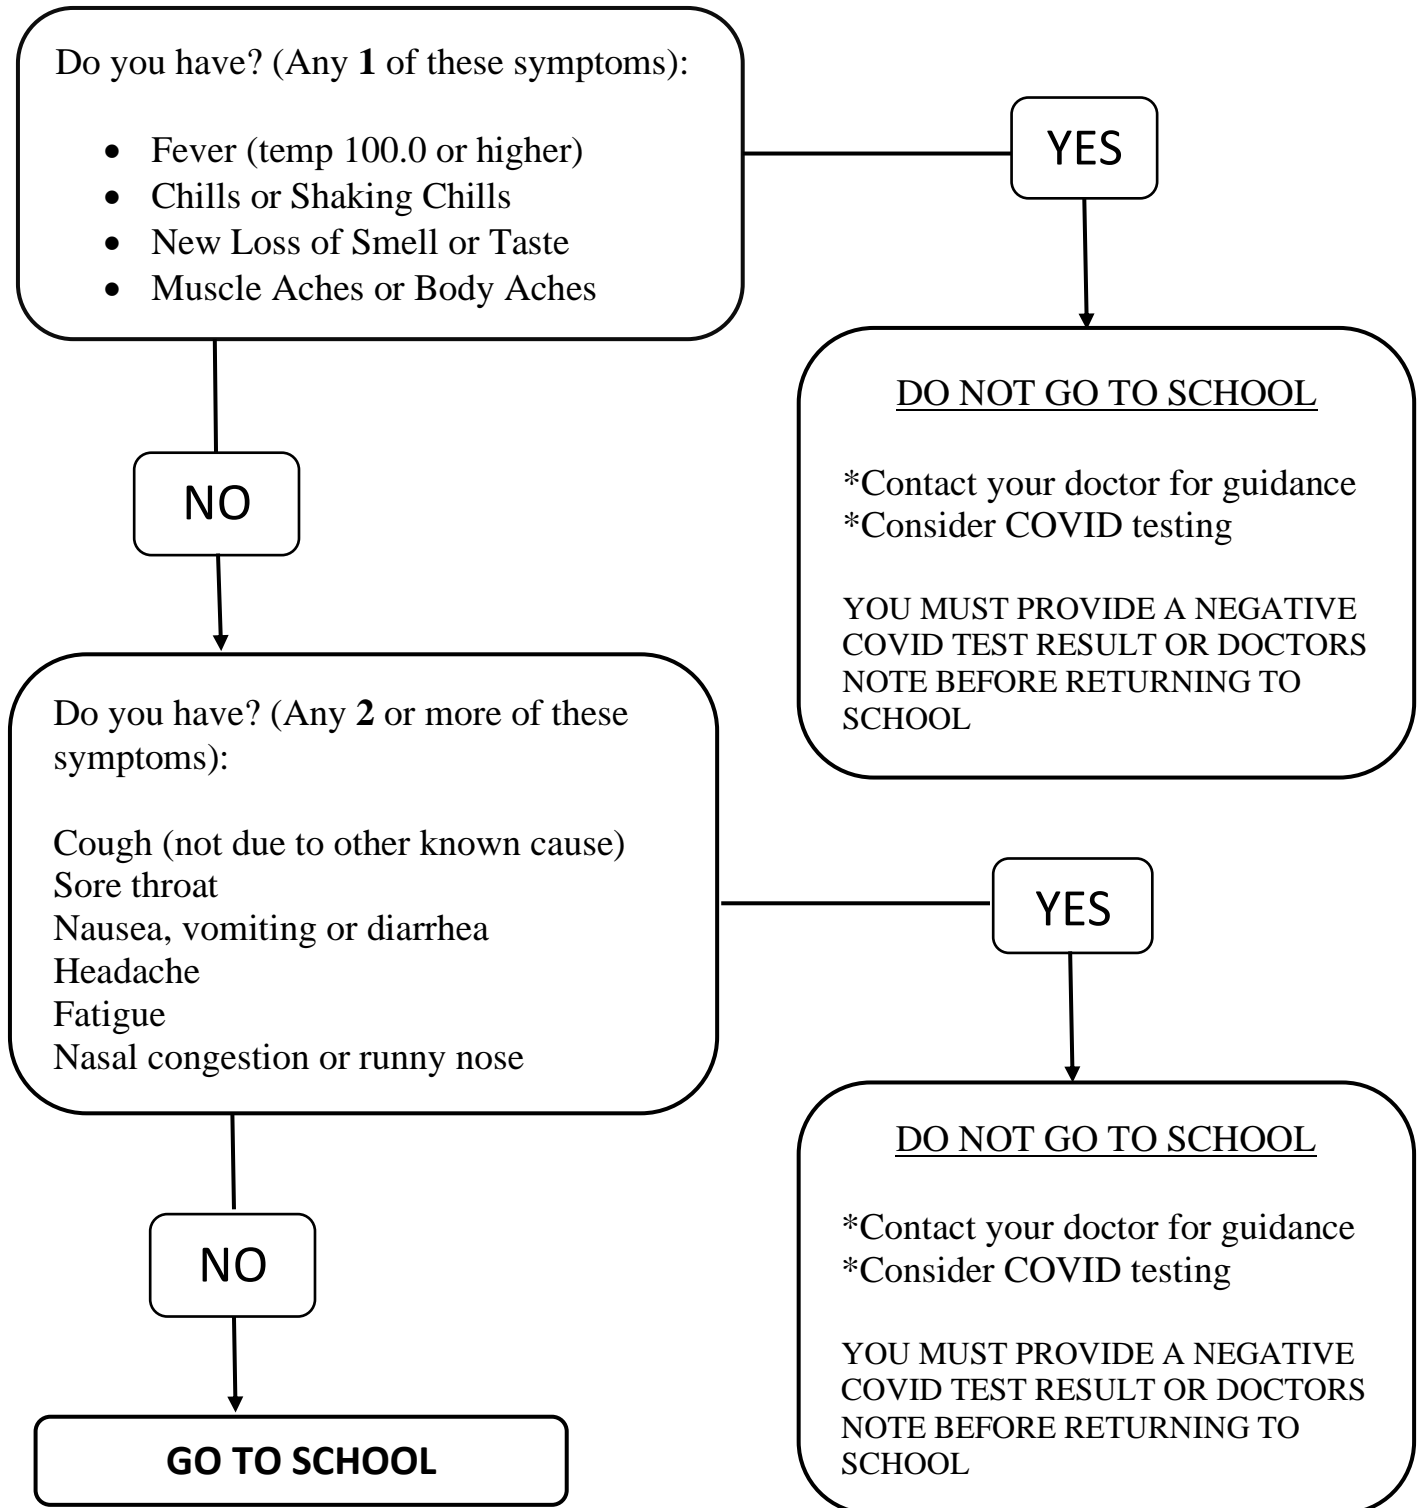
Do you have? (Any **1** of these symptoms):

- Fever (temp 100.0 or higher)
- Chills or Shaking Chills
- New Loss of Smell or Taste
- Muscle Aches or Body Aches

YES

DO NOT GO TO SCHOOL

*Contact your doctor for guidance
*Consider COVID testing

YOU MUST PROVIDE A NEGATIVE COVID TEST RESULT OR DOCTORS NOTE BEFORE RETURNING TO SCHOOL

NO

Do you have? (Any **2** or more of these symptoms):

Cough (not due to other known cause)
Sore throat
Nausea, vomiting or diarrhea
Headache
Fatigue
Nasal congestion or runny nose

YES

DO NOT GO TO SCHOOL

*Contact your doctor for guidance
*Consider COVID testing

YOU MUST PROVIDE A NEGATIVE COVID TEST RESULT OR DOCTORS NOTE BEFORE RETURNING TO SCHOOL

NO

**GO TO SCHOOL**